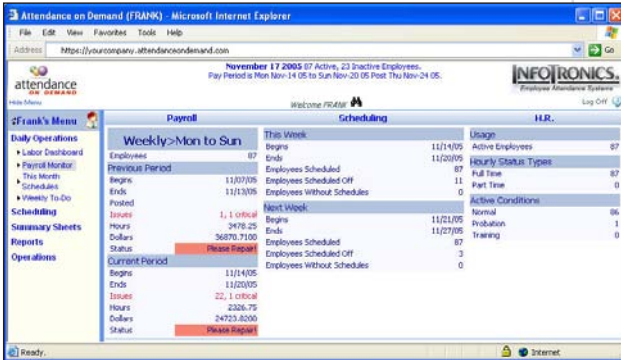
Attendance on Demand (FRANK) - Microsoft Internet Explorer

File Edit View Favorites Tools Help

Address https://yourcompany.attendanceondemand.com

Go

attendance ON DEMAND

Hide Menu

November 17 2005 87 Active, 23 Inactive Employees.
Pay Period is Mon Nov-14 05 to Sun Nov-20 05 Post Thu Nov-24 05.

INFOTRONICS
Employee Attendance Systems

Welcome FRANK

Log Off

Frank's Menu

Daily Operations
▸ Labor Dashboard
▸ Payroll Monitor
▸ This Month Schedules
▸ Weekly To-Do
Scheduling
Summary Sheets
Reports
Operations

Payroll

Weekly>Mon to Sun

| Employees | 87 |
|---|---|
| Previous Period | |
| Begins | 11/07/05 |
| Ends | 11/13/05 |
| Posted | |
| Issues | 1, 1 critical |
| Hours | 3478.25 |
| Dollars | 36870.7100 |
| Status | Please Repair |
| Current Period | |
| Begins | 11/14/05 |
| Ends | 11/20/05 |
| Issues | 22, 1 critical |
| Hours | 2326.75 |
| Dollars | 24723.8200 |
| Status | Please Repair |

Scheduling

| This Week | |
|---|---|
| Begins | 11/14/05 |
| Ends | 11/20/05 |
| Employees Scheduled | 87 |
| Employees Scheduled Off | 11 |
| Employees Without Schedules | 0 |
| Next Week | |
| Begins | 11/21/05 |
| Ends | 11/27/05 |
| Employees Scheduled | 87 |
| Employees Scheduled Off | 3 |
| Employees Without Schedules | 0 |

H.R.

| Usage | |
|---|---|
| Active Employees | 87 |
| Hourly Status Types | |
| Full Time | 87 |
| Part Time | 0 |
| Active Conditions | |
| Normal | 86 |
| Probation | 1 |
| Training | 0 |

Ready.

Internet